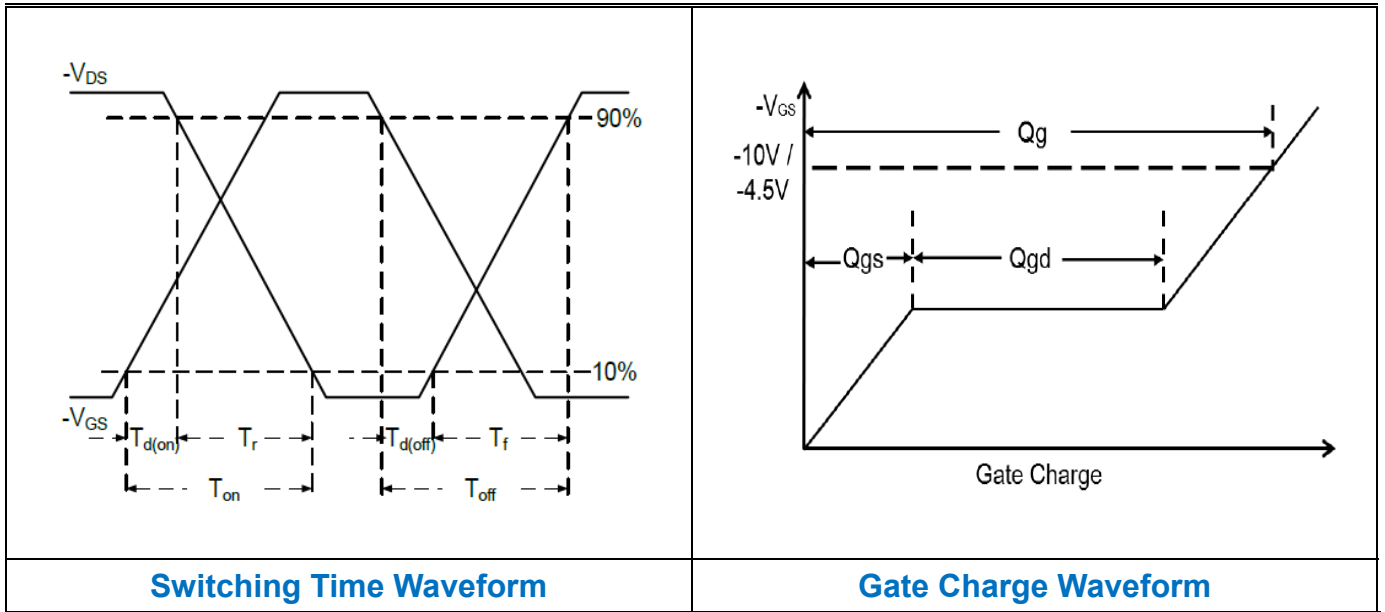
-V$_{DS}$

90%

10%

-V$_{GS}$

T$_{d(on)}$ T$_{r}$ T$_{d(off)}$ T$_{f}$

T$_{on}$ T$_{off}$

-V$_{GS}$

Qg

-10V / -4.5V

Qgs Qgd

Gate Charge

| Switching Time Waveform | Gate Charge Waveform |
|---|---|